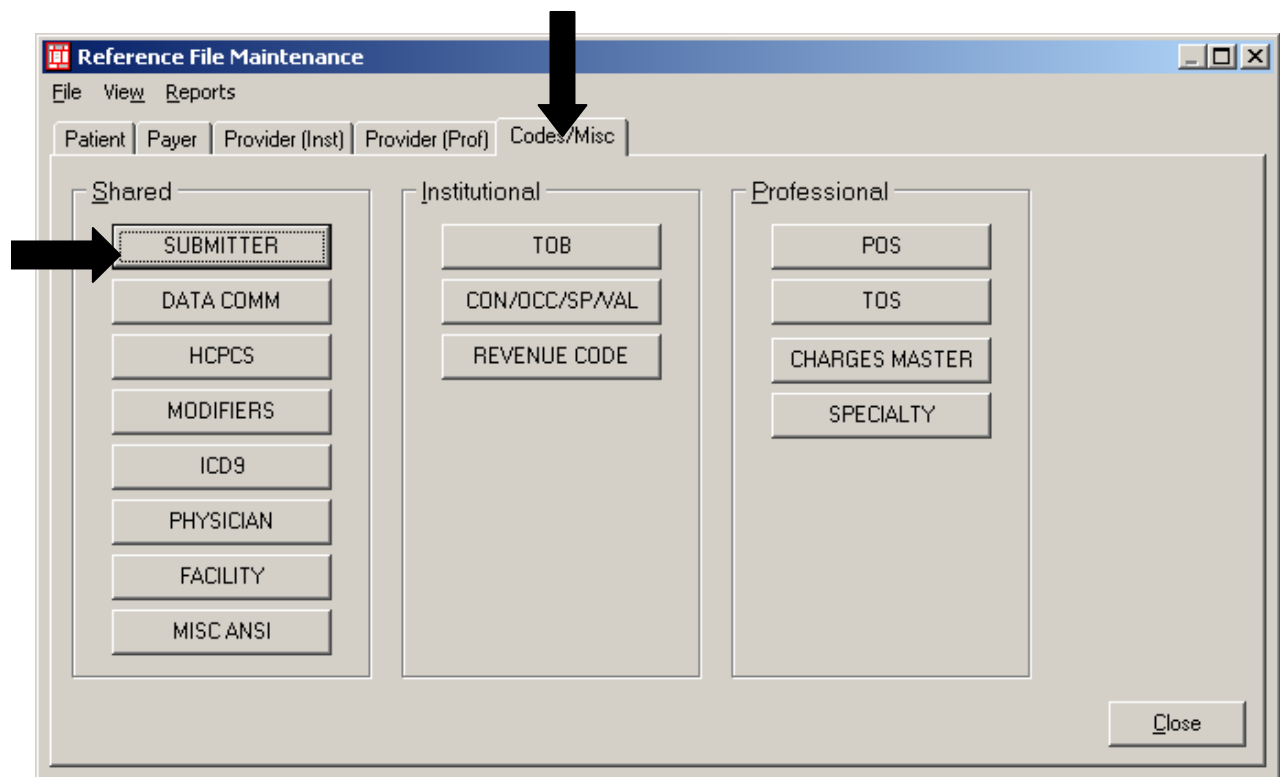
Reference File Maintenance

File View Reports

Patient | Payer | Provider (Inst) | Provider (Prof) | Codes/Misc

Shared
SUBMITTER
DATA COMM
HCPCS
MODIFIERS
ICD9
PHYSICIAN
FACILITY
MISC ANSI

Institutional
TOB
CON/OCC/SP/VAL
REVENUE CODE

Professional
POS
TOS
CHARGES MASTER
SPECIALTY

Close